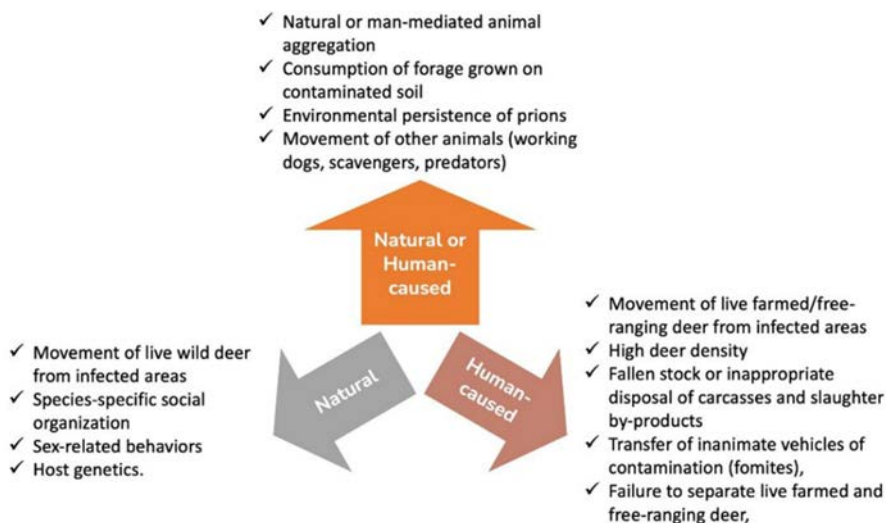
✓ Natural or man-mediated animal aggregation
✓ Consumption of forage grown on contaminated soil
✓ Environmental persistence of prions
✓ Movement of other animals (working dogs, scavengers, predators)

Natural or Human-caused

✓ Movement of live wild deer from infected areas
✓ Species-specific social organization
✓ Sex-related behaviors
✓ Host genetics.

Natural

Human-caused

✓ Movement of live farmed/free-ranging deer from infected areas
✓ High deer density
✓ Fallen stock or inappropriate disposal of carcasses and slaughter by-products
✓ Transfer of inanimate vehicles of contamination (fomites),
✓ Failure to separate live farmed and free-ranging deer,